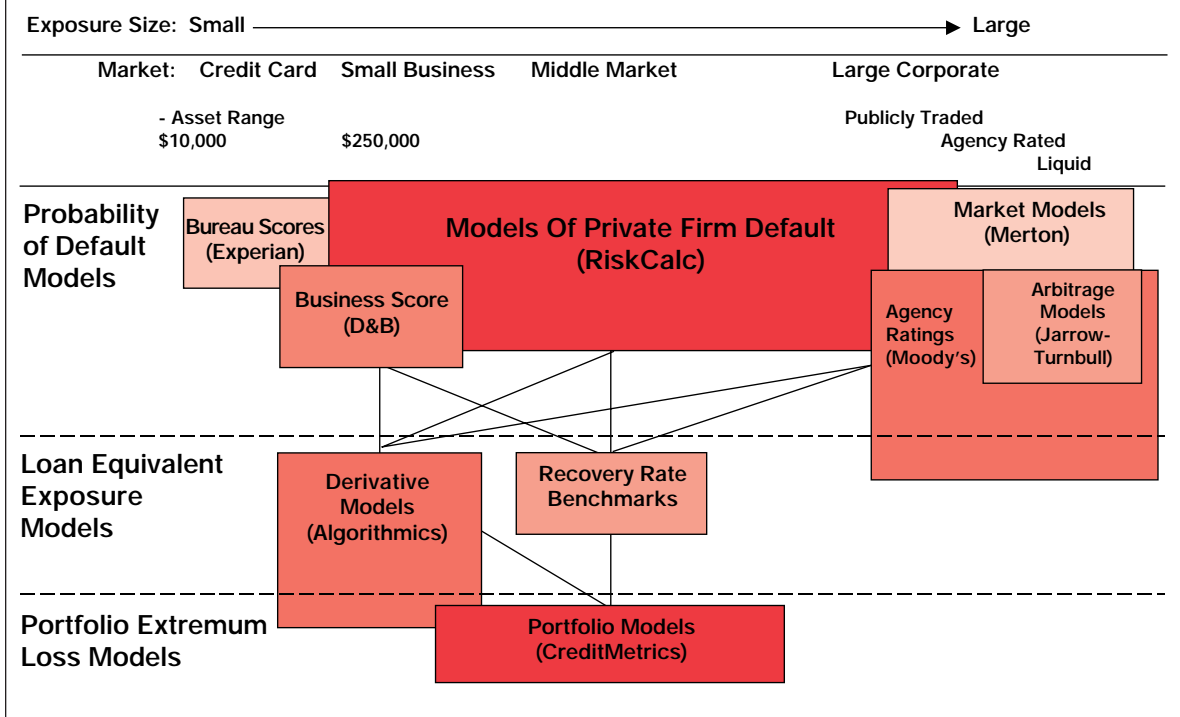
Exposure Size: Small Large

Market: Credit Card Small Business Middle Market Large Corporate

- Asset Range
$10,000 $250,000

Publicly Traded
Agency Rated
Liquid

Probability of Default Models

Bureau Scores (Experian)

Models Of Private Firm Default (RiskCalc)

Market Models (Merton)

Business Score (D&B)

Agency Ratings (Moody's)

Arbitrage Models (Jarrow-Turnbull)

Loan Equivalent Exposure Models

Derivative Models (Algorithmics)

Recovery Rate Benchmarks

Portfolio Extremum Loss Models

Portfolio Models (CreditMetrics)